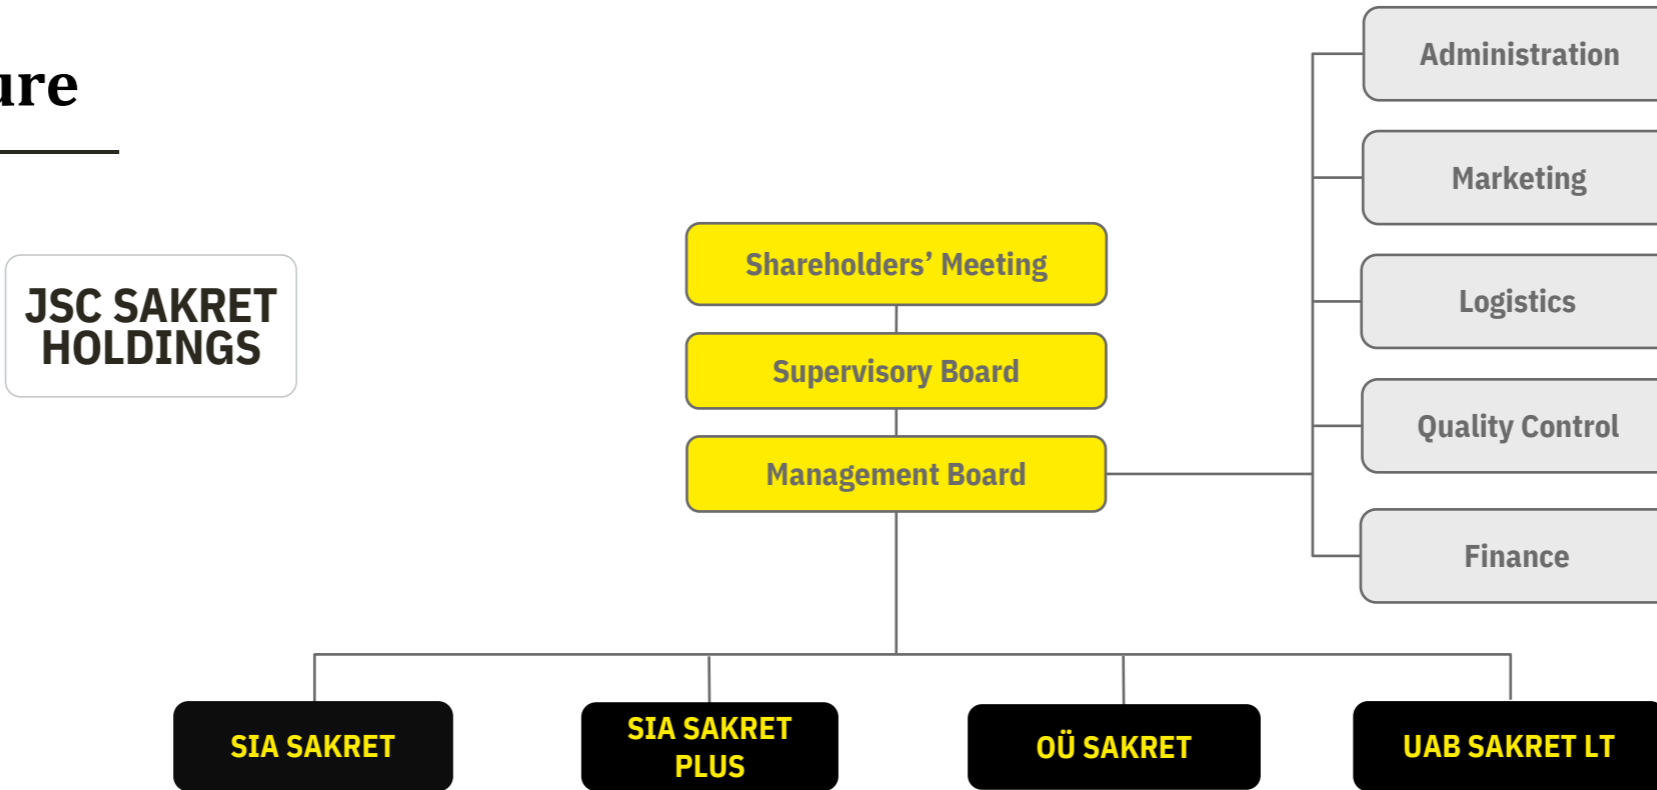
ure

JSC SAKRET HOLDINGS

Shareholders' Meeting

Supervisory Board

Management Board

Administration

Marketing

Logistics

Quality Control

Finance

SIA SAKRET

SIA SAKRET PLUS

OÜ SAKRET

UAB SAKRET LT